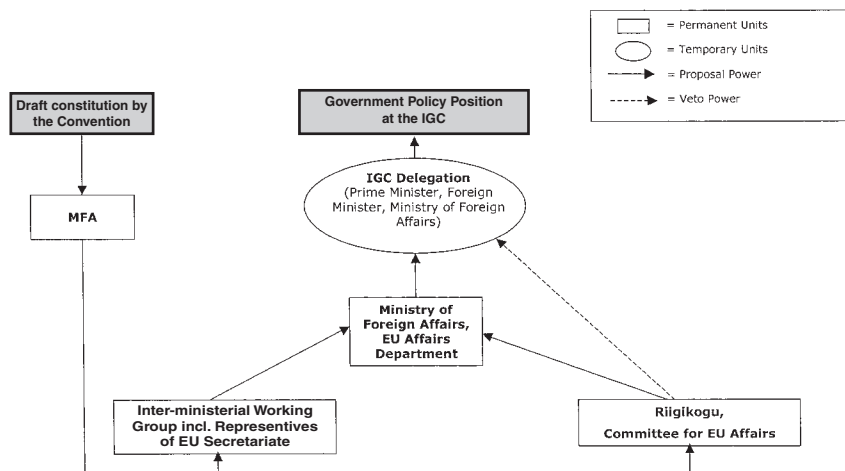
= Permanent Units
= Temporary Units
= Proposal Power
= Veto Power

Draft constitution by the Convention

Government Policy Position at the IGC

IGC Delegation
(Prime Minister, Foreign Minister, Ministry of Foreign Affairs)

MFA

Ministry of Foreign Affairs, EU Affairs Department

Inter-ministerial Working Group incl. Representives of EU Secretariate

Riigikogu, Committee for EU Affairs